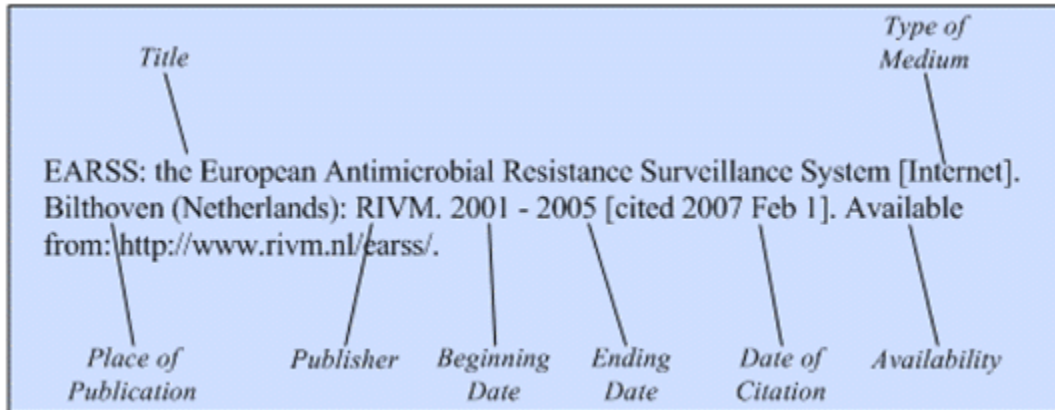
Title

Type of Medium

EARSS: the European Antimicrobial Resistance Surveillance System [Internet]. Bilthoven (Netherlands): RIVM. 2001 - 2005 [cited 2007 Feb 1]. Available from: http://www.rivm.nl/earss/.

Place of Publication

Publisher

Beginning Date

Ending Date

Date of Citation

Availability